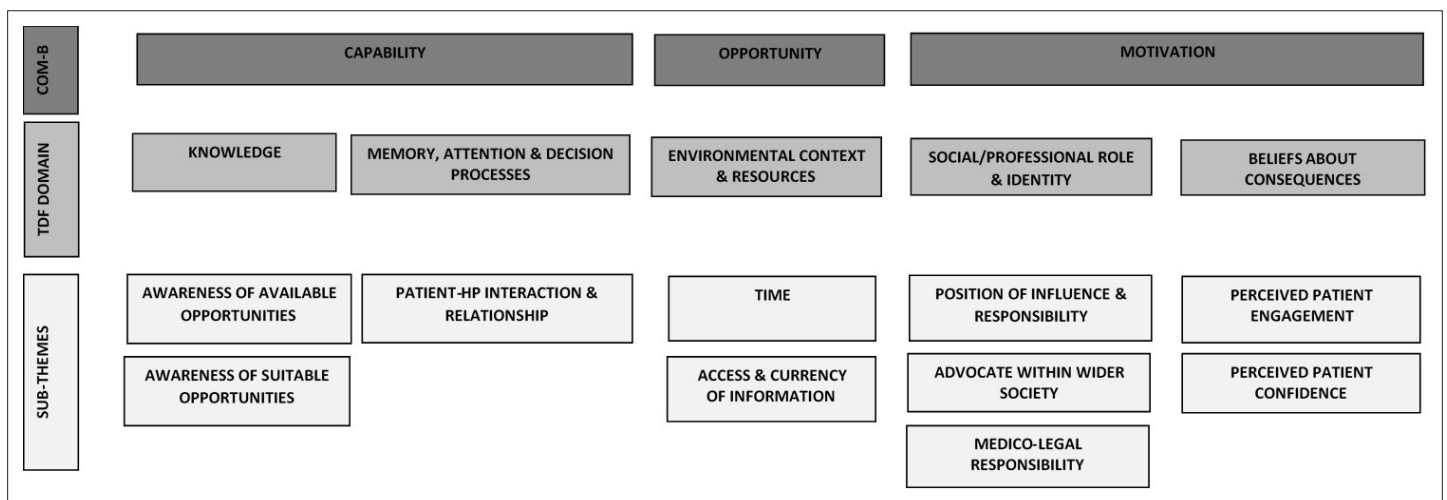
COM-B

CAPABILITY

OPPORTUNITY

MOTIVATION

TDF DOMAIN

KNOWLEDGE

MEMORY, ATTENTION & DECISION PROCESSES

ENVIRONMENTAL CONTEXT & RESOURCES

SOCIAL/PROFESSIONAL ROLE & IDENTITY

BELIEFS ABOUT CONSEQUENCES

SUB-THEMES

AWARENESS OF AVAILABLE OPPORTUNITIES

AWARENESS OF SUITABLE OPPORTUNITIES

PATIENT-HP INTERACTION & RELATIONSHIP

TIME

ACCESS & CURRENCY OF INFORMATION

POSITION OF INFLUENCE & RESPONSIBILITY

ADVOCATE WITHIN WIDER SOCIETY

MEDICO-LEGAL RESPONSIBILITY

PERCEIVED PATIENT ENGAGEMENT

PERCEIVED PATIENT CONFIDENCE